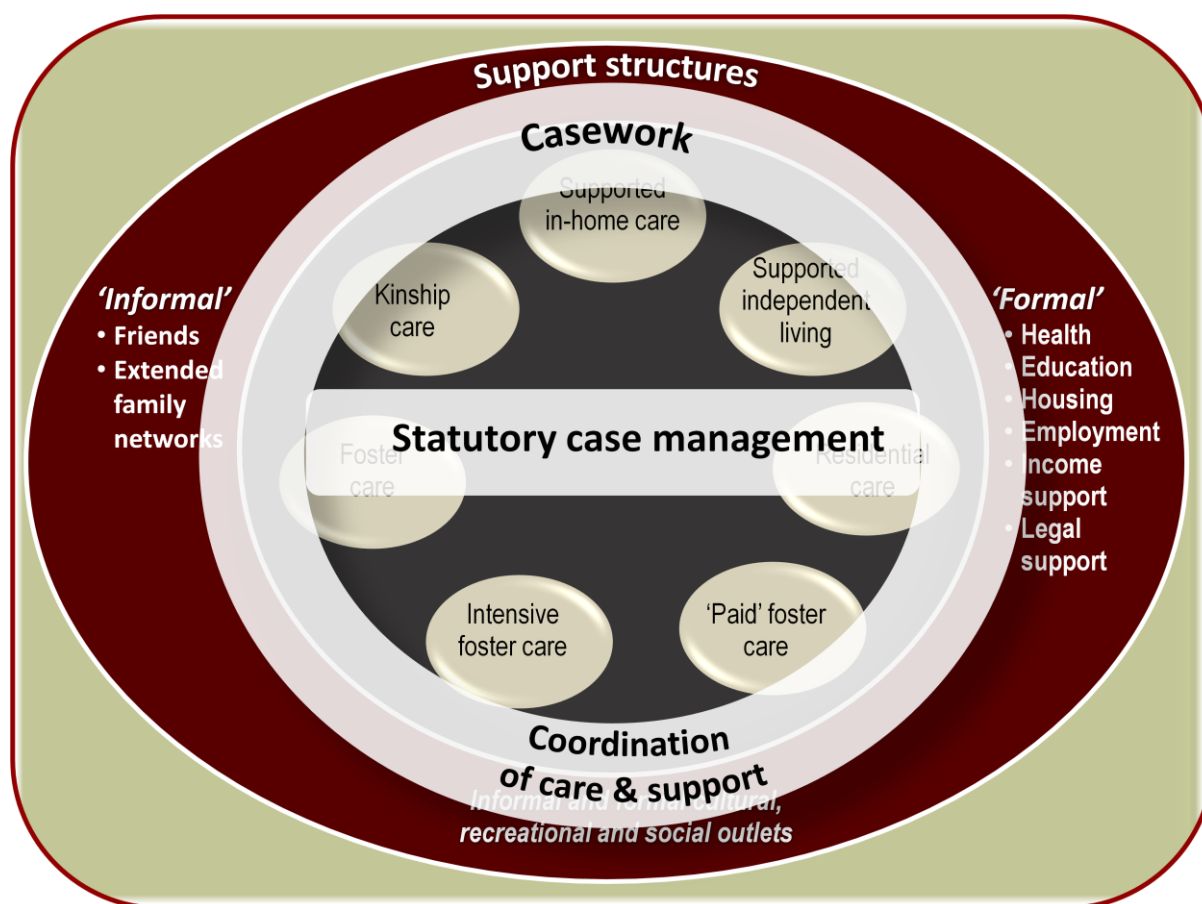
Support structures

Casework

Supported in-home care

Kinship care

Supported independent living

'Informal'
• Friends
• Extended family networks

'Formal'
• Health
• Education
• Housing
• Employment
• Income support
• Legal support

Statutory case management

Foster care

Residential care

Intensive foster care

'Paid' foster care

Coordination of care & support

Informal and formal cultural, recreational and social outlets